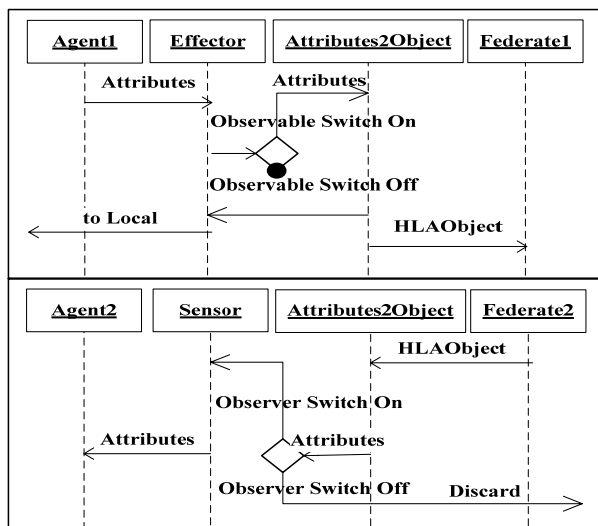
Agent1

Effector

Attributes2Object

Federate1

Attributes

Attributes

Observable Switch On

Observable Switch Off

to Local

HLAObject

Agent2

Sensor

Attributes2Object

Federate2

HLAObject

Observer Switch On

Attributes

Attributes

Observer Switch Off

Discard